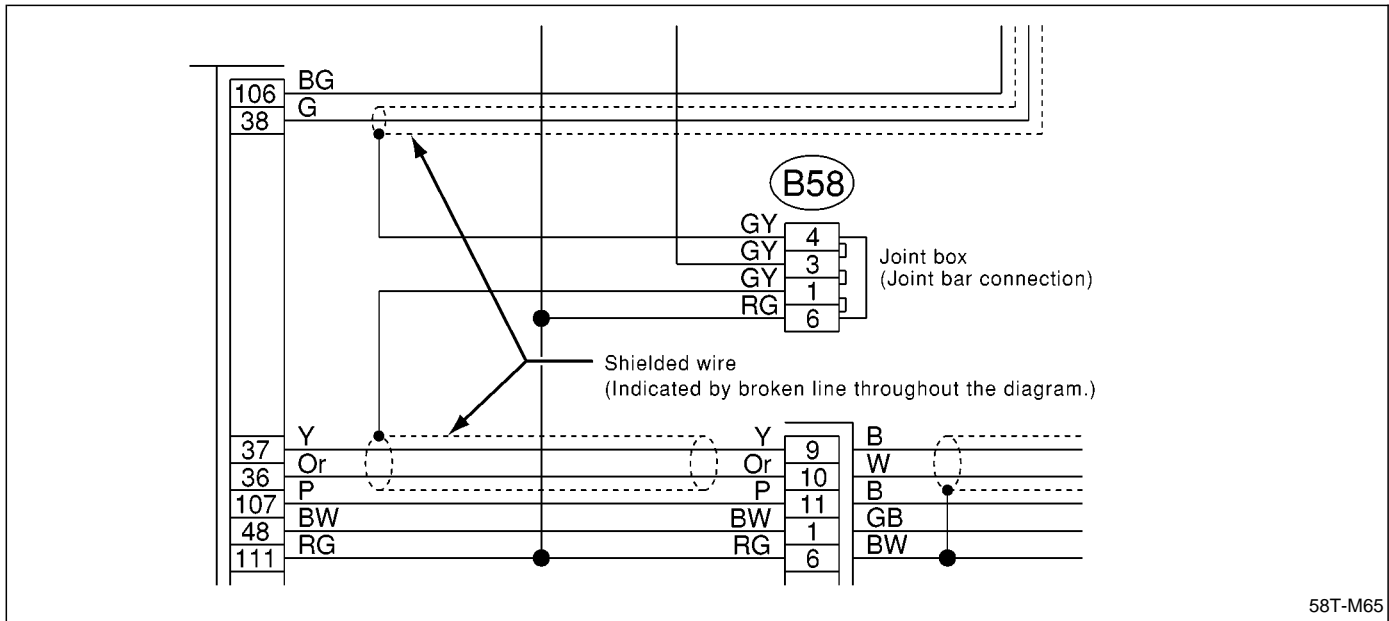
106
38
BG
G

B58

GY
GY
GY
RG
4
3
1
6
Joint box
(Joint bar connection)

Shielded wire
(Indicated by broken line throughout the diagram.)

37
36
107
48
111
Y
Or
P
BW
RG

Y
Or
P
BW
RG
9
10
11
1
6
B
W
B
GB
BW

58T-M65